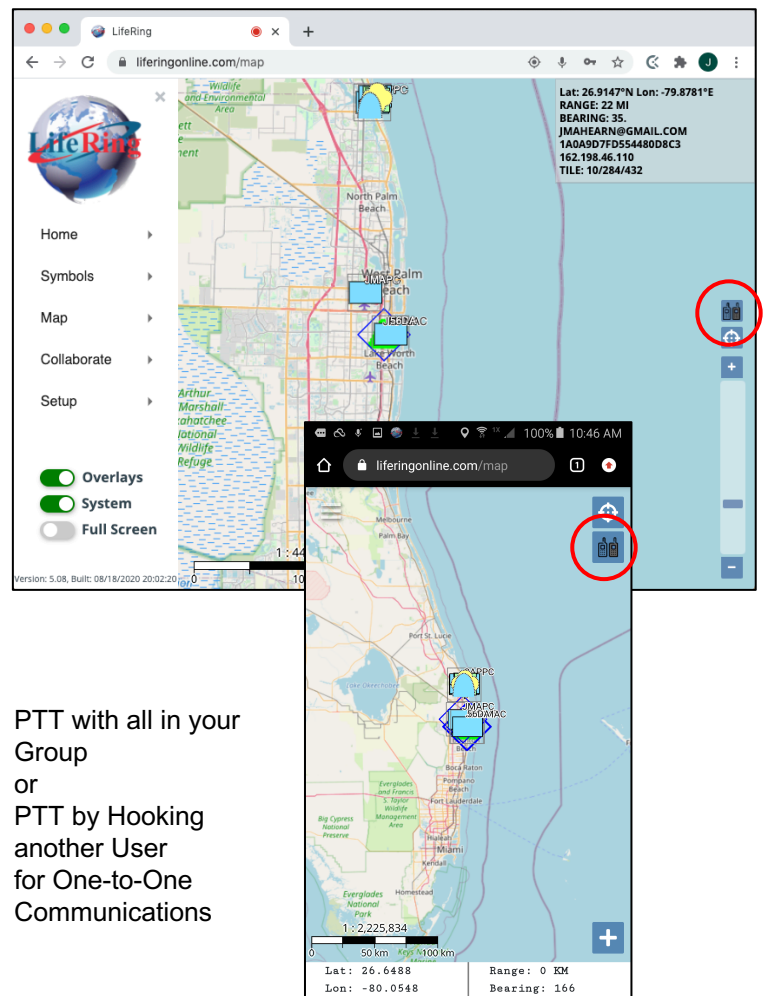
LifeRing
liferingonline.com/map

LifeRing

Home
Symbols
Map
Collaborate
Setup

Overlays
System
Full Screen

Version: 5.08, Built: 08/18/2020 20:02:20

Lat: 26.9147°N Lon: -79.8781°E
RANGE: 22 MI
BEARING: 35.
JMAHEARN@GMAIL.COM
1A0A9D7FD554480D8C3
162.198.46.110
TILE: 10/284/432

North Palm Beach
West Palm Beach
JMAPC
J56DAAC
Lake Worth Beach
Arthur Marshall Loxahatchee National Wildlife Refuge

100% 10:46 AM
liferingonline.com/map
Melbourne
Palm Bay
Port St. Lucie
JMAPC
J56DMAC
Boca Raton
Pompano Beach
Fort Lauderdale
Big Cypress National Preserve
Miami
Homestead
Everglades National Park
1 : 2,225,834
0 50 km 100 km
Lat: 26.6488
Lon: -80.0548
Range: 0 KM
Bearing: 166

PTT with all in your Group
or
PTT by Hooking another User for One-to-One Communications